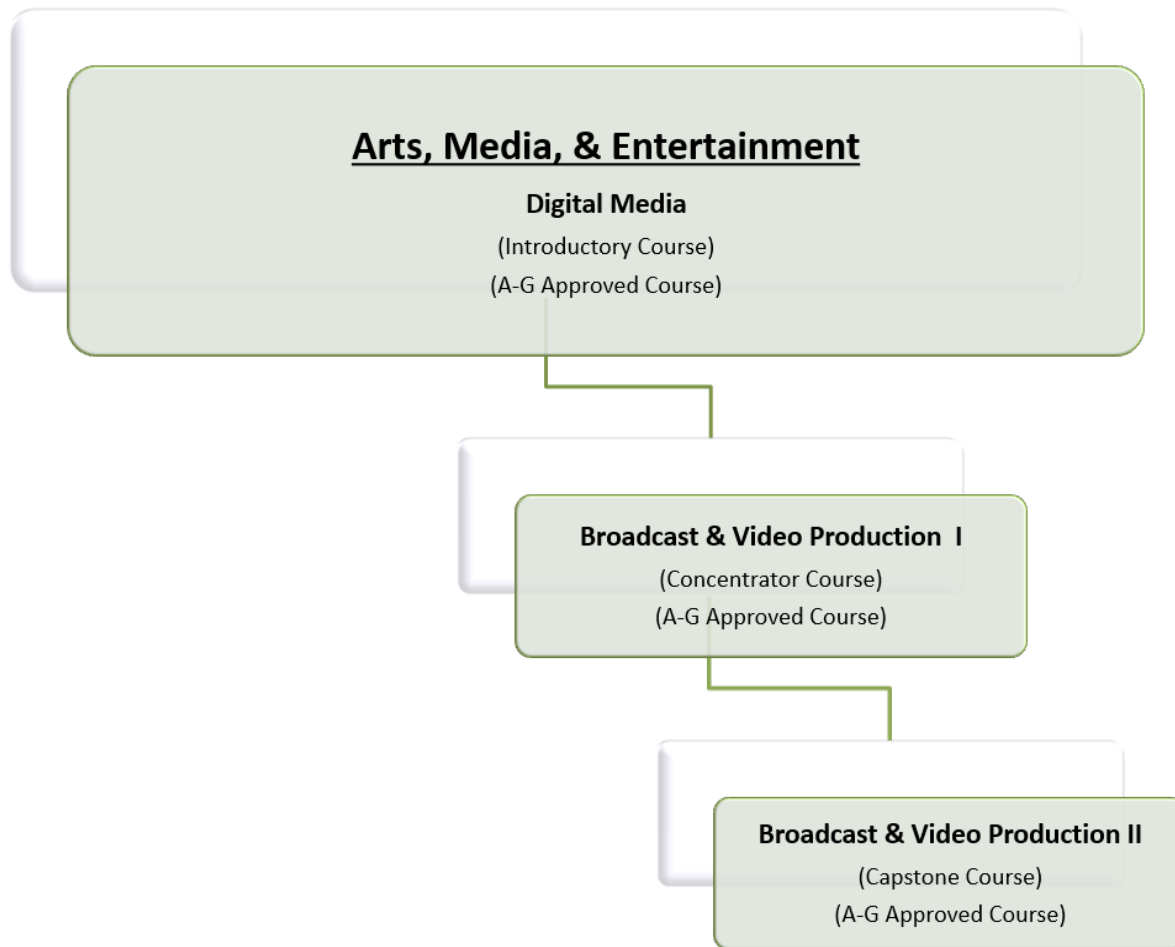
Arts, Media, & Entertainment

Digital Media

(Introductory Course)

(A-G Approved Course)

Broadcast & Video Production I

(Concentrator Course)

(A-G Approved Course)

Broadcast & Video Production II

(Capstone Course)

(A-G Approved Course)